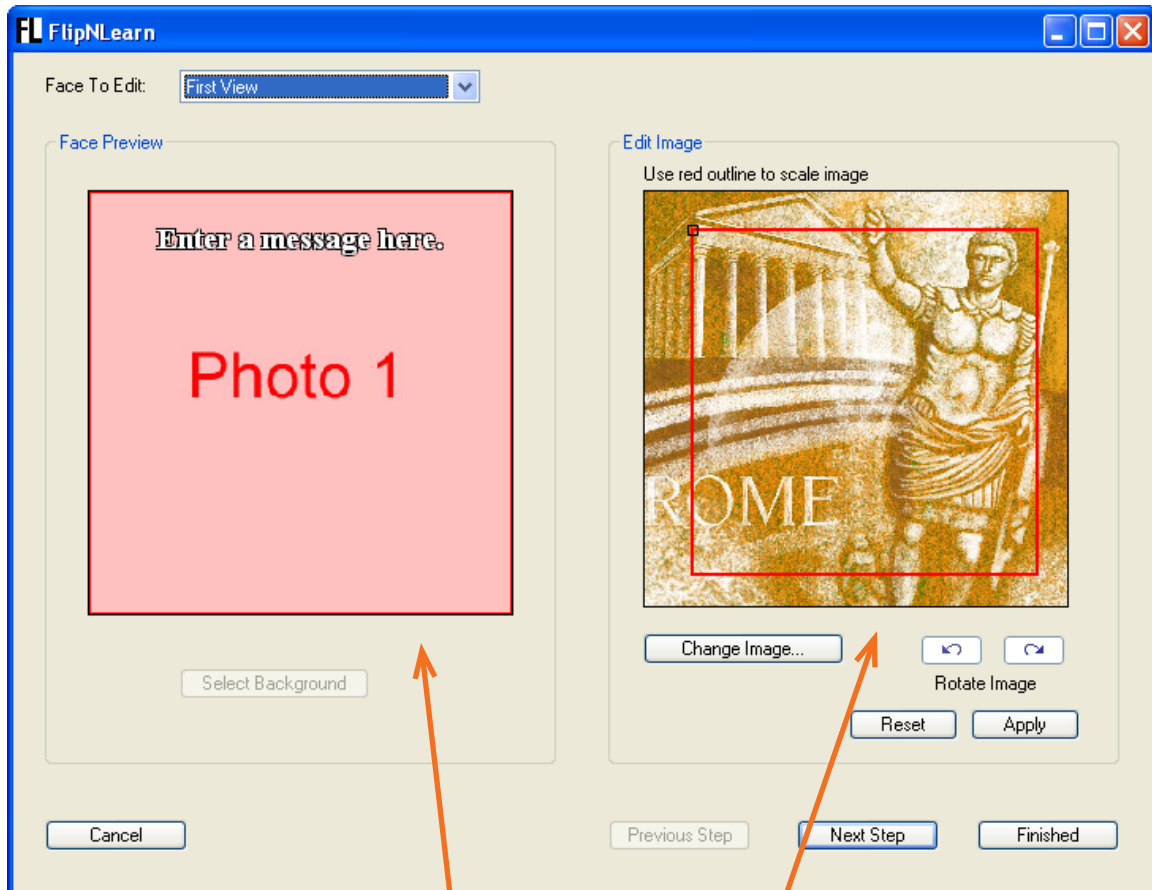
FlipNLearn

Face To Edit: First View

Face Preview

Enter a message here.

Photo 1

Select Background

Edit Image

Use red outline to scale image

ROME

Change Image...

Rotate Image

Reset

Apply

Cancel

Previous Step

Next Step

Finished